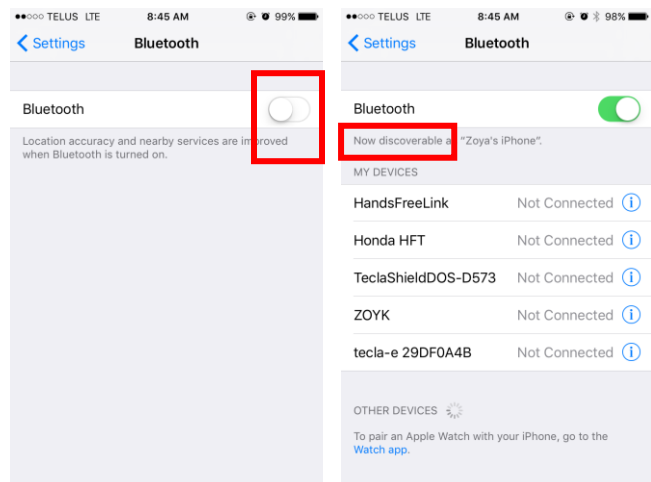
●●○○○ TELUS LTE 8:45 AM 99%

Settings Bluetooth

Bluetooth

Location accuracy and nearby services are improved when Bluetooth is turned on.

●●○○○ TELUS LTE 8:45 AM 98%

Settings Bluetooth

Bluetooth

Now discoverable as "Zoya's iPhone".

MY DEVICES

| | |
|---|---|
| HandsFreeLink | Not Connected |
| Honda HFT | Not Connected |
| TeclaShieldDOS-D573 | Not Connected |
| ZOYK | Not Connected |
| tecla-e 29DF0A4B | Not Connected |

OTHER DEVICES

To pair an Apple Watch with your iPhone, go to the Watch app.